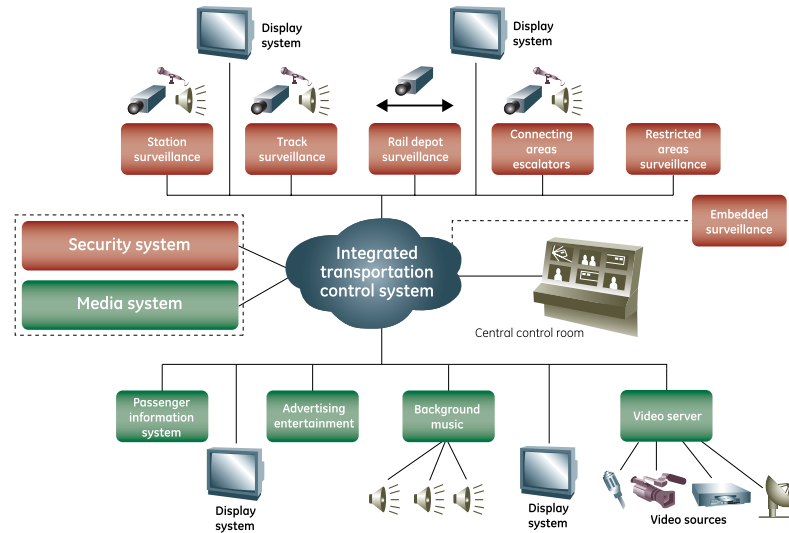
Display system

Display system

Station surveillance

Track surveillance

Rail depot surveillance

Connecting areas escalators

Restricted areas surveillance

Embedded surveillance

Security system

Media system

Integrated transportation control system

Central control room

Passenger information system

Advertising entertainment

Background music

Video server

Display system

Display system

Video sources